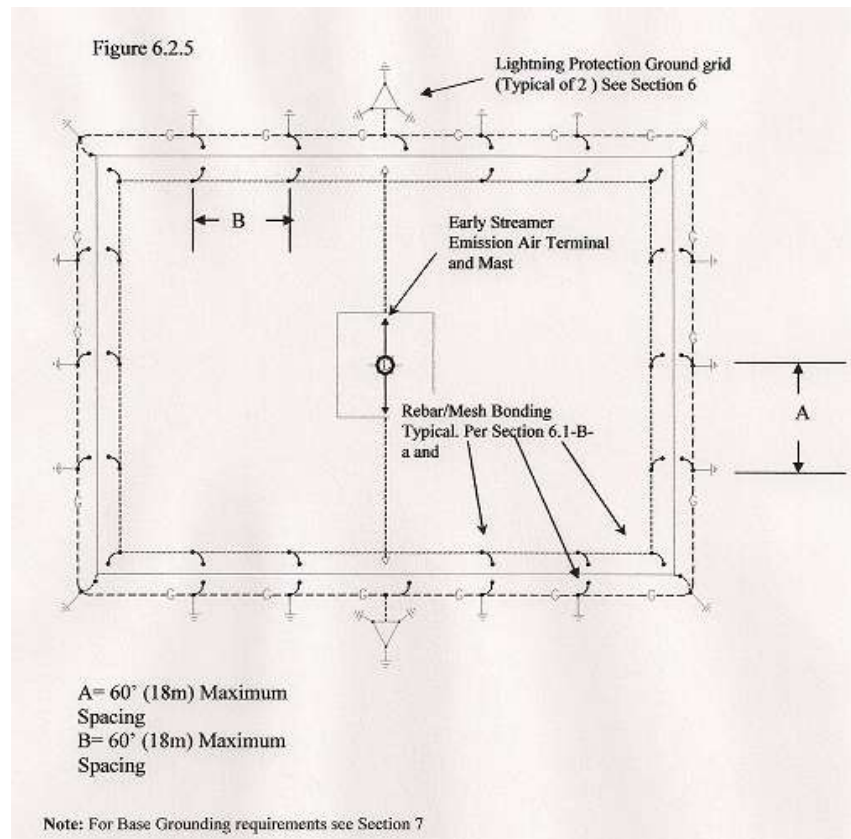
Figure 6.2.5

Lightning Protection Ground grid (Typical of 2 ) See Section 6

B

Early Streamer Emission Air Terminal and Mast

A

Rebar/Mesh Bonding Typical. Per Section 6.1-B-a and

A= 60' (18m) Maximum Spacing
B= 60' (18m) Maximum Spacing

Note: For Base Grounding requirements see Section 7